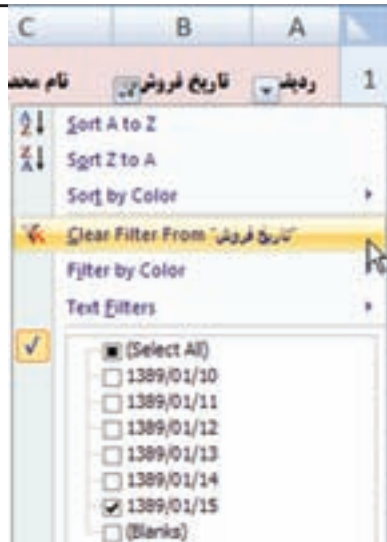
C B A

نام محص تاریخ فروش ردیف 1

Sort A to Z
Sort Z to A
Sort by Color
Clear Filter From "تاریخ فروش"
Filter by Color
Text Filters
(Select All)
1389/01/10
1389/01/11
1389/01/12
1389/01/13
1389/01/14
1389/01/15
(Blanks)